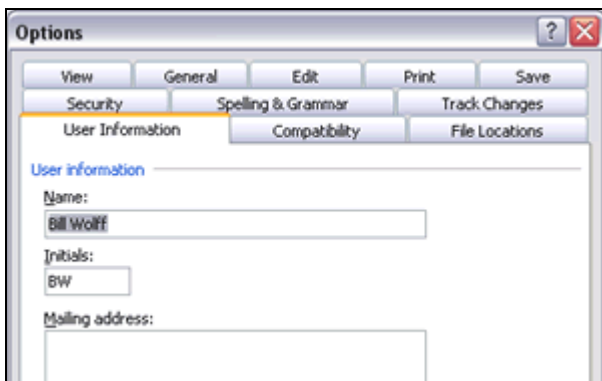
Options

?

View | General | Edit | Print | Save
Security | Spelling & Grammar | Track Changes
User Information | Compatibility | File Locations

User information

Name:
Bill Wolff

Initials:
BW

Mailing address: